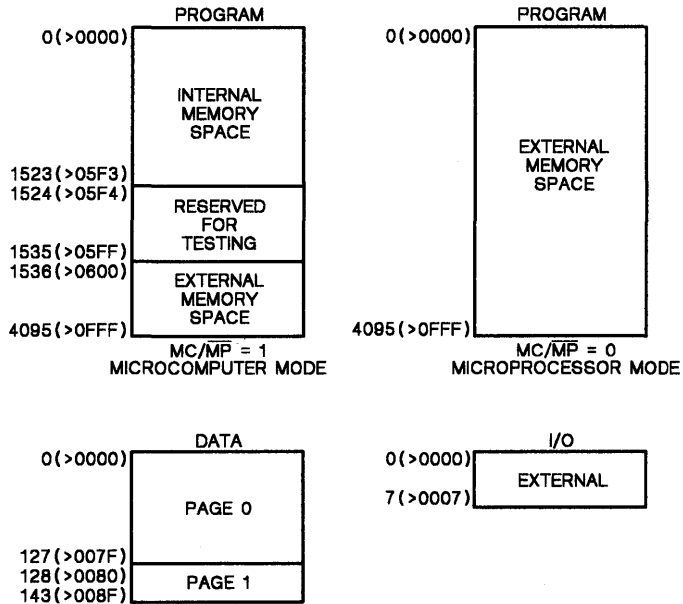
PROGRAM

0(>0000)

INTERNAL MEMORY SPACE

1523(>05F3)
1524(>05F4)

RESERVED FOR TESTING

1535(>05FF)
1536(>0600)

EXTERNAL MEMORY SPACE

4095(>0FFF)

$MC/\overline{MP} = 1$
MICROCOMPUTER MODE

PROGRAM

0(>0000)

EXTERNAL MEMORY SPACE

4095(>0FFF)

$MC/\overline{MP} = 0$
MICROPROCESSOR MODE

DATA

0(>0000)

PAGE 0

127(>007F)
128(>0080)

PAGE 1

143(>008F)

I/O

0(>0000)

EXTERNAL

7(>0007)